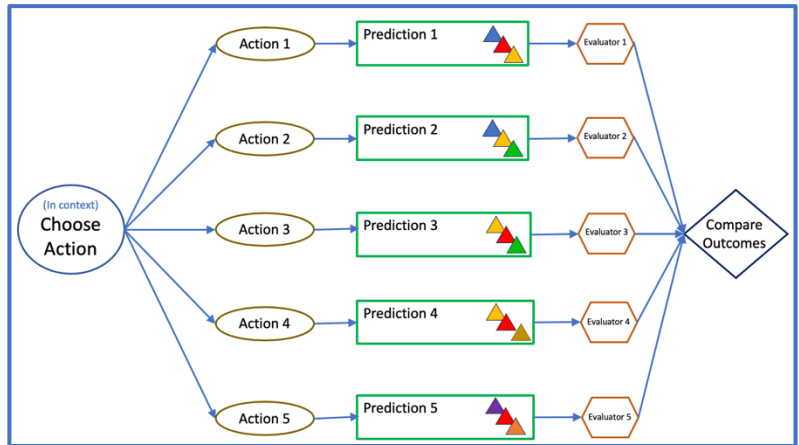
(In context)
Choose Action

Action 1

Prediction 1

Evaluator 1

Action 2

Prediction 2

Evaluator 2

Action 3

Prediction 3

Evaluator 3

Action 4

Prediction 4

Evaluator 4

Action 5

Prediction 5

Evaluator 5

Compare Outcomes